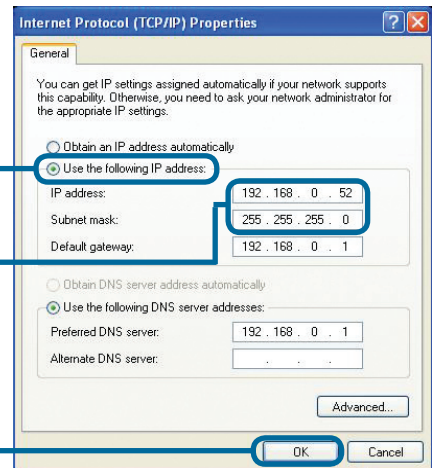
Internet Protocol (TCP/IP) Properties

General

You can get IP settings assigned automatically if your network supports this capability. Otherwise, you need to ask your network administrator for the appropriate IP settings.

Obtain an IP address automatically

Use the following IP address:

IP address: 192 . 168 . 0 . 52

Subnet mask: 255 . 255 . 255 . 0

Default gateway: 192 . 168 . 0 . 1

Obtain DNS server address automatically

Use the following DNS server addresses:

Preferred DNS server: 192 . 168 . 0 . 1

Alternate DNS server: . . .

Advanced...

OK

Cancel